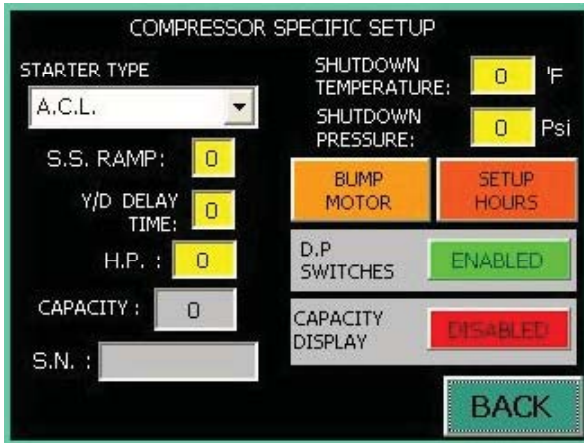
COMPRESSOR SPECIFIC SETUP

STARTER TYPE

A.C.L.

S.S. RAMP: 0

Y/D DELAY TIME: 0

H.P. : 0

CAPACITY : 0

S.N. :

SHUTDOWN TEMPERATURE: 0 °F

SHUTDOWN PRESSURE: 0 Psi

BUMP MOTOR

SETUP HOURS

D.P SWITCHES ENABLED

CAPACITY DISPLAY DISABLED

BACK